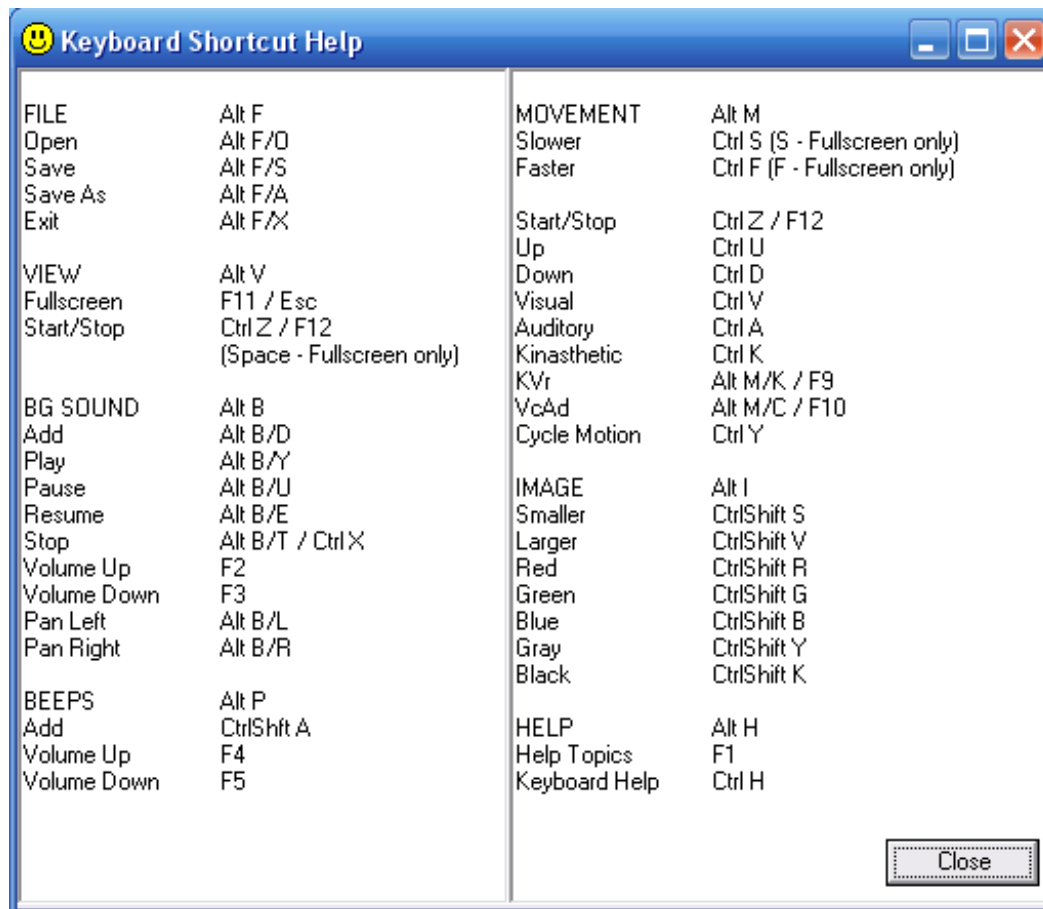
Keyboard Shortcut Help

FILE Alt F
Open Alt F/O
Save Alt F/S
Save As Alt F/A
Exit Alt F/X

VIEW Alt V
Fullscreen F11 / Esc
Start/Stop Ctrl Z / F12
(Space - Fullscreen only)

BG SOUND Alt B
Add Alt B/D
Play Alt B/Y
Pause Alt B/U
Resume Alt B/E
Stop Alt B/T / Ctrl X
Volume Up F2
Volume Down F3
Pan Left Alt B/L
Pan Right Alt B/R

BEEPS Alt P
Add CtrlShft A
Volume Up F4
Volume Down F5

MOVEMENT Alt M
Slower Ctrl S (S - Fullscreen only)
Faster Ctrl F (F - Fullscreen only)

Start/Stop Ctrl Z / F12
Up Ctrl U
Down Ctrl D
Visual Ctrl V
Auditory Ctrl A
Kinasthetic Ctrl K
KVr Alt M/K / F9
VcAd Alt M/C / F10
Cycle Motion Ctrl Y

IMAGE Alt I
Smaller CtrlShift S
Larger CtrlShift V
Red CtrlShift R
Green CtrlShift G
Blue CtrlShift B
Gray CtrlShift Y
Black CtrlShift K

HELP Alt H
Help Topics F1
Keyboard Help Ctrl H

Close